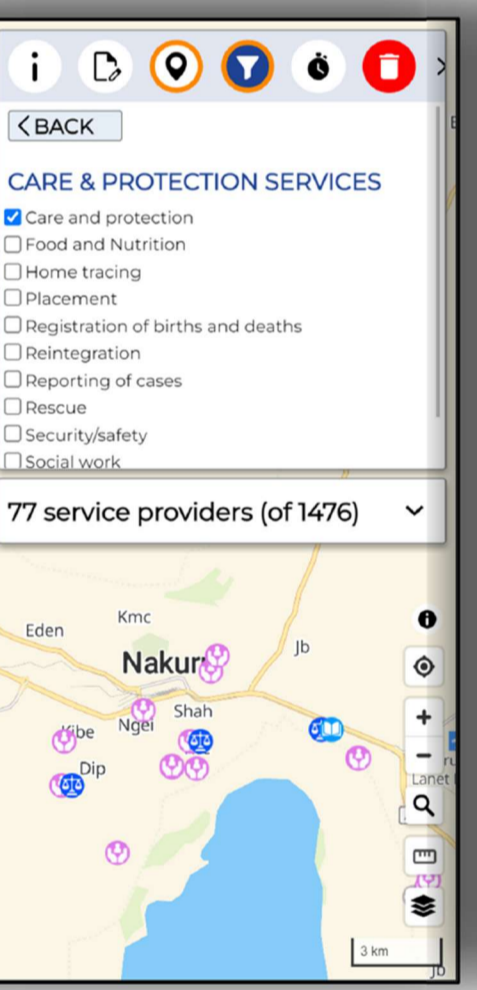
i

BACK

CARE & PROTECTION SERVICES

Care and protection
Food and Nutrition
Home tracing
Placement
Registration of births and deaths
Reintegration
Reporting of cases
Rescue
Security/safety
Social work

77 service providers (of 1476)

Kmc
Eden
Nakur
Jb
Shah
Ngei
Kibe
Dip
Lanet
3 km
Jb